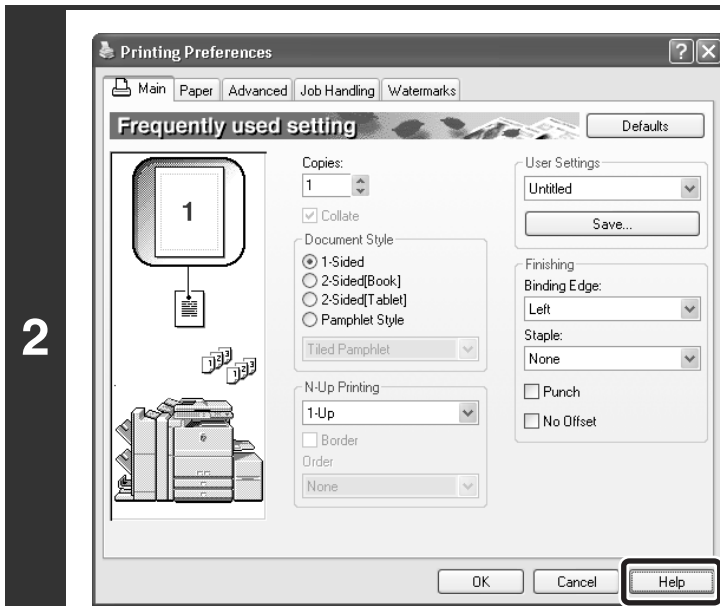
2

Printing Preferences

Main | Paper | Advanced | Job Handling | Watermarks

Frequently used setting

Defaults

1

Copies:
1

Collate

Document Style
1-Sided
2-Sided[Book]
2-Sided[Tablet]
Pamphlet Style

Tiled Pamphlet

N-Up Printing
1-Up

Border

Order
None

User Settings
Untitled
Save...

Finishing
Binding Edge:
Left

Staple:
None

Punch
No Offset

OK
Cancel
Help